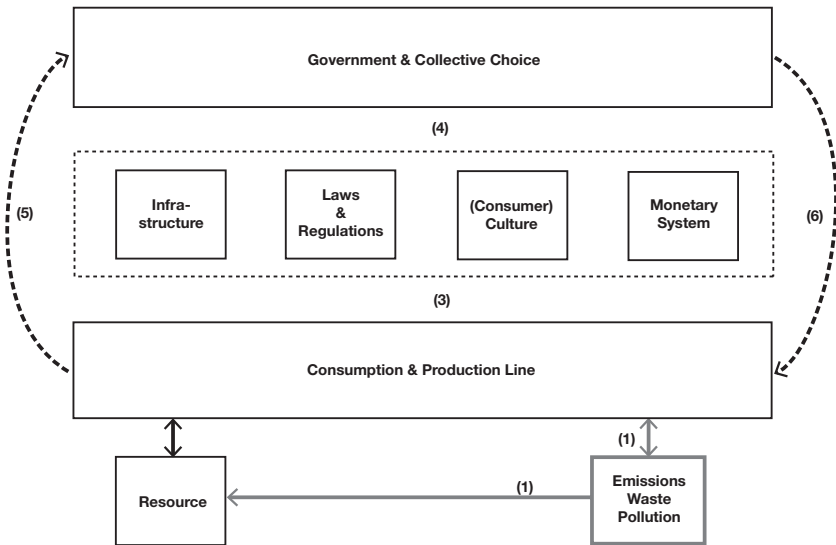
Government & Collective Choice

(4)

(5)

Infrastructure

Laws & Regulations

(Consumer) Culture

Monetary System

(6)

(3)

Consumption & Production Line

(1)

Resource

(1)

Emissions Waste Pollution